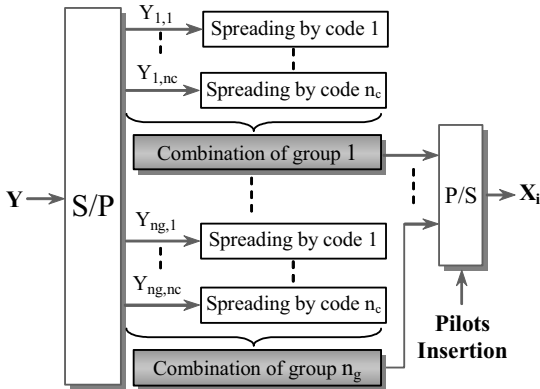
$Y_{1,1}$

Spreading by code 1

$Y_{1,nc}$

Spreading by code $n_c$

Combination of group 1

Y

S/P

$Y_{ng,1}$

Spreading by code 1

$Y_{ng,nc}$

Spreading by code $n_c$

Combination of group $n_g$

P/S

$X_i$

Pilots Insertion